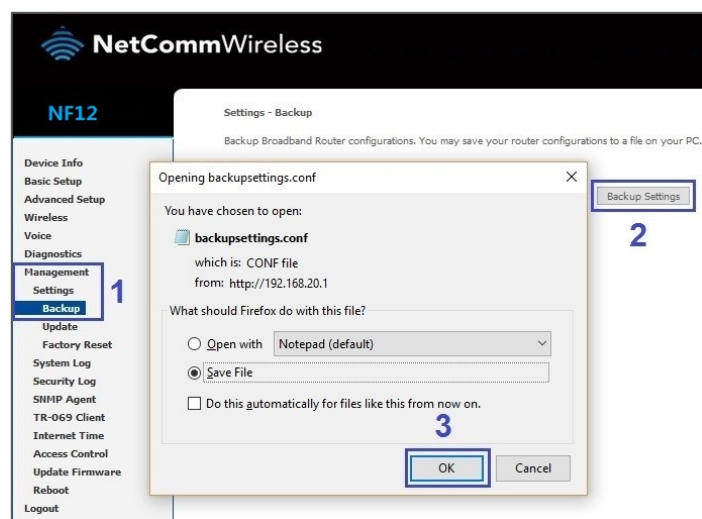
NetCommWireless

NF12

Device Info
Basic Setup
Advanced Setup
Wireless
Voice
Diagnostics
Management
Settings
Backup
Update
Factory Reset
System Log
Security Log
SNMP Agent
TR-069 Client
Internet Time
Access Control
Update Firmware
Reboot
Logout

1

Settings - Backup

Backup Broadband Router configurations. You may save your router configurations to a file on your PC.

Backup Settings

2

Opening backupsettings.conf

×

You have chosen to open:

backupsettings.conf

which is: CONF file

from: http://192.168.20.1

What should Firefox do with this file?

Open with Notepad (default)

Save File

Do this automatically for files like this from now on.

3

OK

Cancel